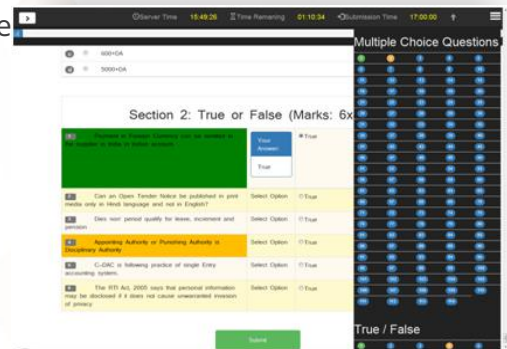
e

Server Time 15:49:26 Time Remaining 01:10:34 Submission Time 17:00:00

600+DA

5000+DA

Section 2: True or False (Marks: 6x

Payment in Foreign Currency can be debited to the supplier in India in Indian account. | Your Answer: True | True

Can an Open Tender Notice be published in print media only in Hindi language and not in English? | Select Option | True

Dies non period qualify for leave, increment and pension | Select Option | True

Appointing Authority or Punishing Authority is Disciplinary Authority | Select Option | True

C-DAC is following practice of single Entry accounting system. | Select Option | True

The RTI Act, 2005 says that personal information may be disclosed if it does not cause unwarranted invasion of privacy. | Select Option | True

Submit

Multiple Choice Questions

True / False